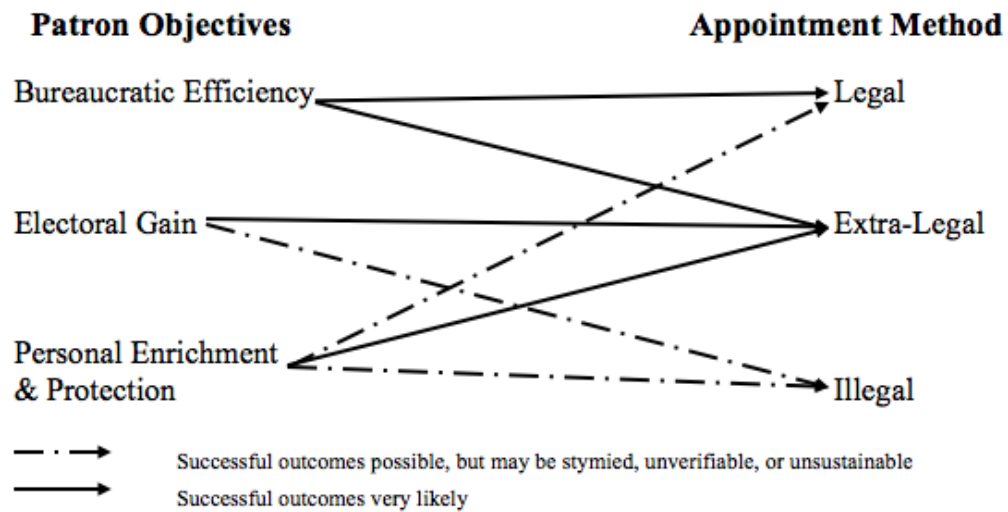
Patron Objectives

Appointment Method

Bureaucratic Efficiency

Electoral Gain

Personal Enrichment & Protection

Legal

Extra-Legal

Illegal

Successful outcomes possible, but may be stymied, unverifiable, or unsustainable

Successful outcomes very likely